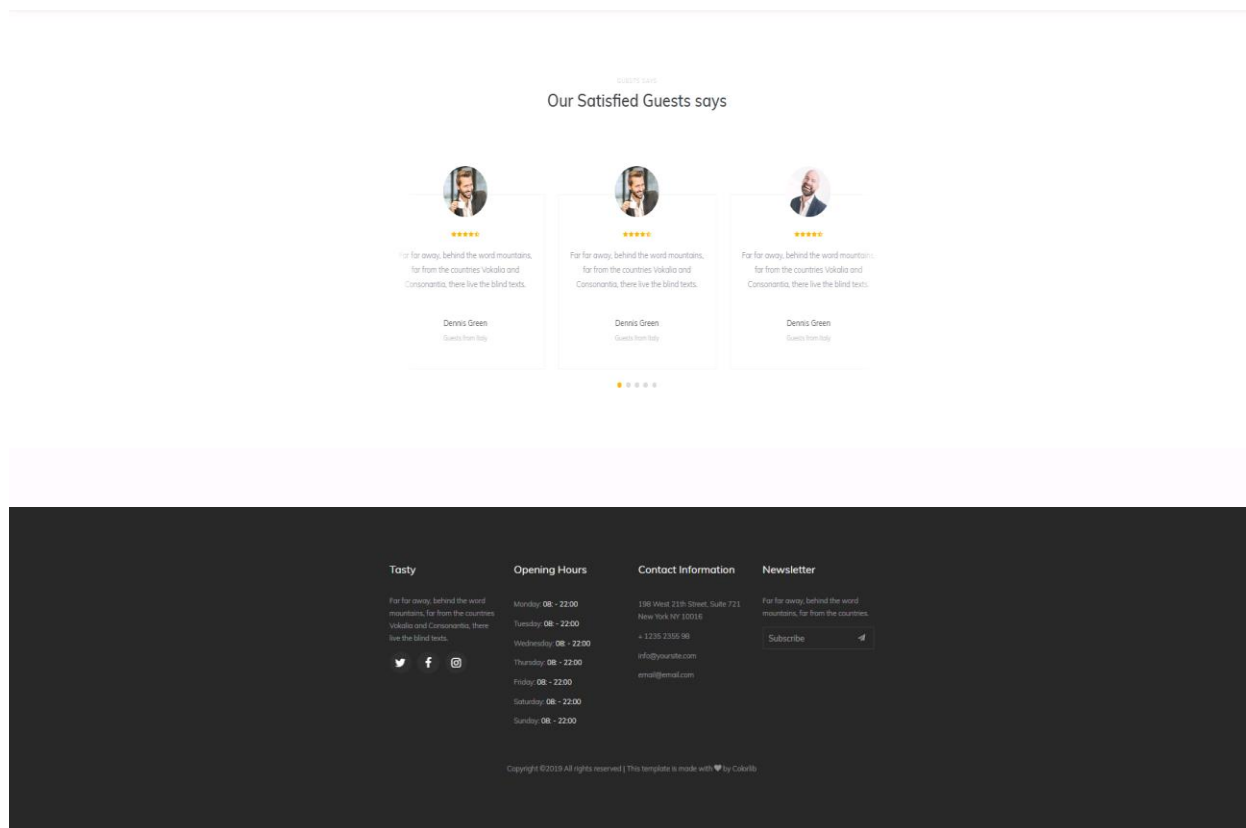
GUESTS SAYS

Our Satisfied Guests says

Far far away, behind the word mountains, far from the countries Vokalia and Consonantia, there live the blind texts.

Dennis Green

Guests from Italy

Far far away, behind the word mountains, far from the countries Vokalia and Consonantia, there live the blind texts.

Dennis Green

Guests from Italy

Far far away, behind the word mountains, far from the countries Vokalia and Consonantia, there live the blind texts.

Dennis Green

Guests from Italy

Tasty

Far far away, behind the word mountains, far from the countries Vokalia and Consonantia, there live the blind texts.

Opening Hours

Monday: 08: - 22:00
Tuesday: 08: - 22:00
Wednesday: 08: - 22:00
Thursday: 08: - 22:00
Friday: 08: - 22:00
Saturday: 08: - 22:00
Sunday: 08: - 22:00

Contact Information

198 West 21th Street, Suite 721 New York NY 10016

+ 1235 2355 98

info@yoursite.com

email@email.com

Newsletter

Far far away, behind the word mountains, far from the countries.

Subscribe

Copyright ©2019 All rights reserved | This template is made with ♥ by Colorlib